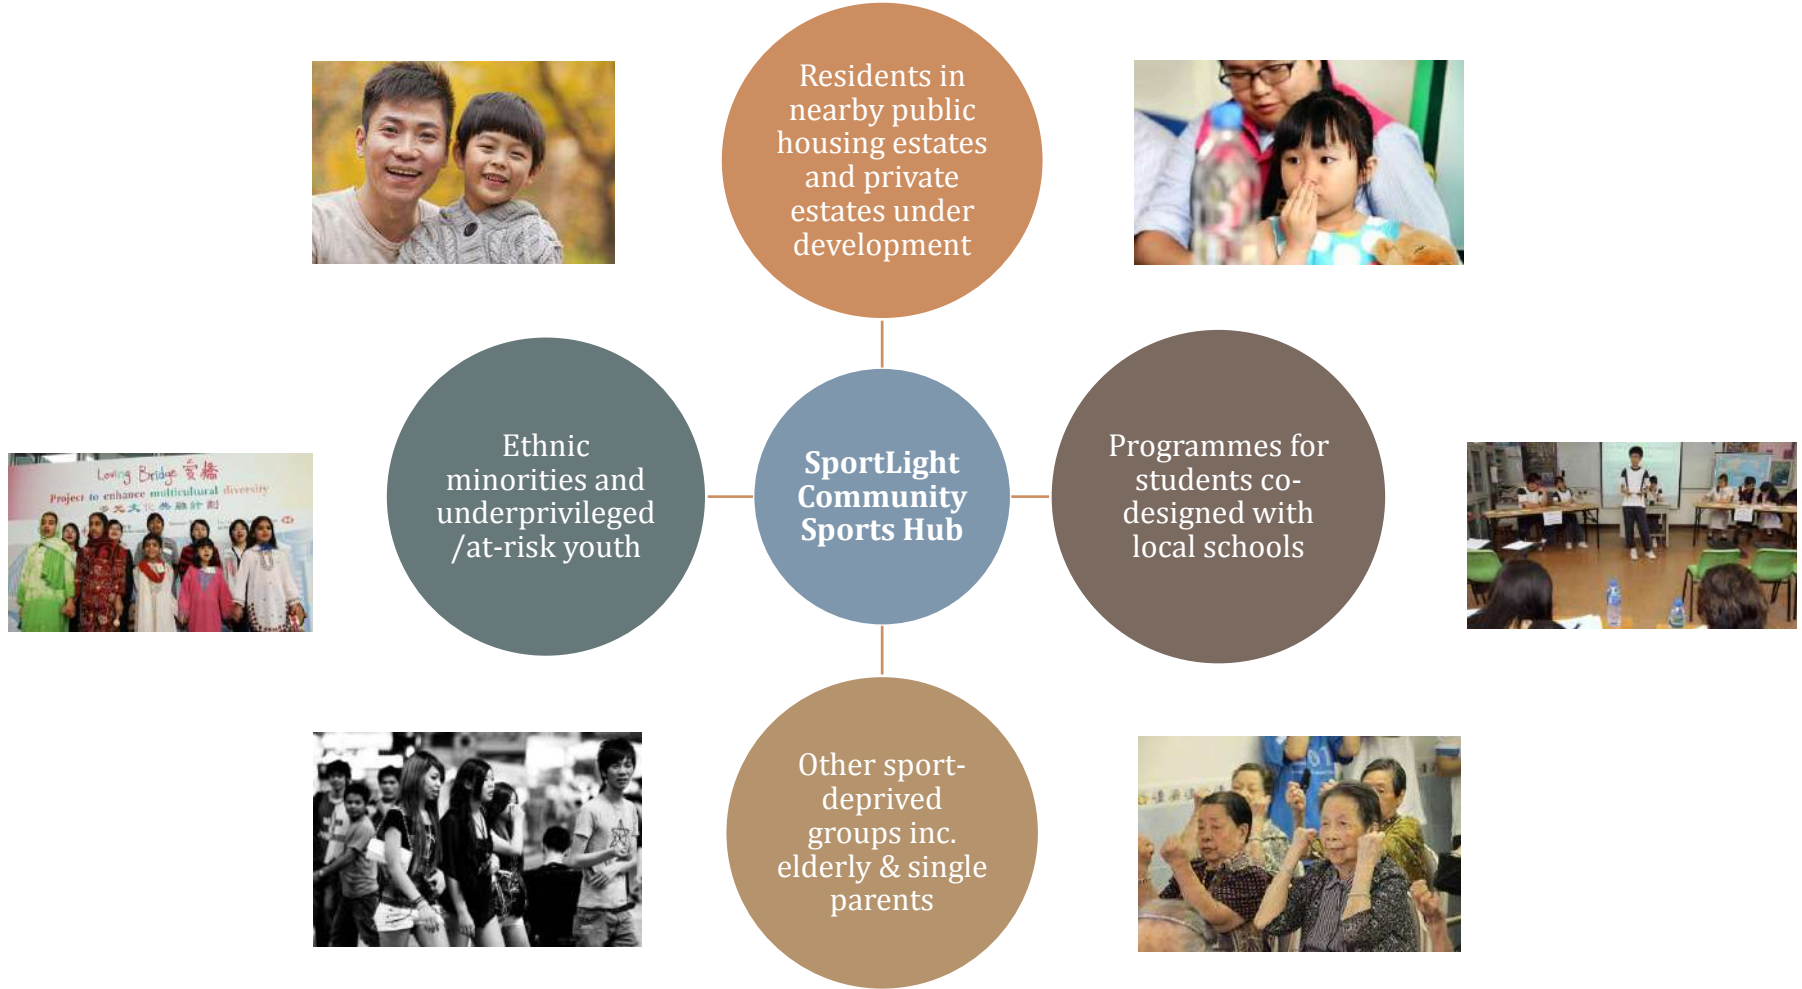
Residents in nearby public housing estates and private estates under development

Loving Bridge 愛橋
Project to enhance multicultural diversity
多元文化共融計劃

Ethnic minorities and underprivileged /at-risk youth

SportLight Community Sports Hub

Programmes for students co-designed with local schools

Other sport-deprived groups inc. elderly & single parents